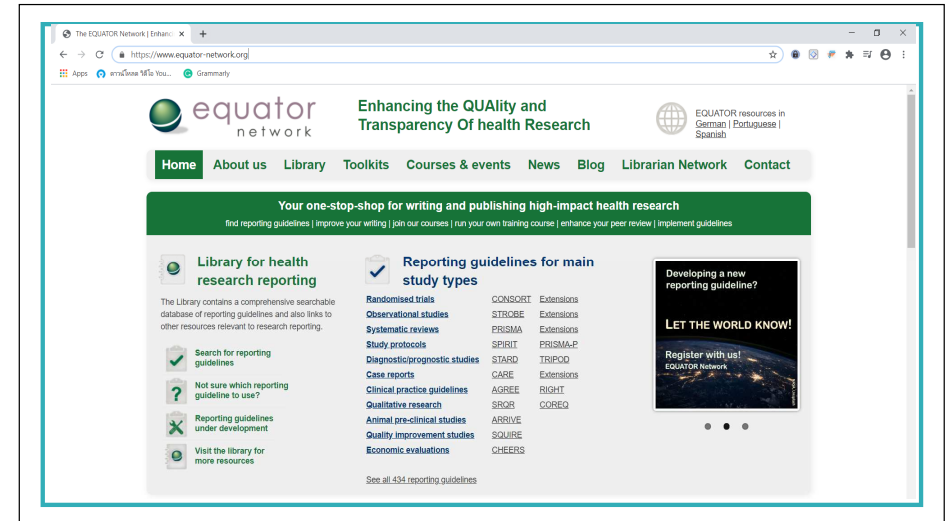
The EQUATOR Network | Enhanc ×  +

https://www.equator-network.org

Apps  ดาวน์โหลด วิดีโอ You...  Grammarly

equator network

Enhancing the QUAlity and Transparency Of health Research

EQUATOR resources in German | Portuguese | Spanish

Home  About us  Library  Toolkits  Courses & events  News  Blog  Librarian Network  Contact

Your one-stop-shop for writing and publishing high-impact health research

find reporting guidelines | improve your writing | join our courses | run your own training course | enhance your peer review | implement guidelines

Library for health research reporting

The Library contains a comprehensive searchable database of reporting guidelines and also links to other resources relevant to research reporting.

Search for reporting guidelines

Not sure which reporting guideline to use?

Reporting guidelines under development

Visit the library for more resources

Reporting guidelines for main study types

| | | |
|---|---|---|
| Randomised trials | CONSORT | Extensions |
| Observational studies | STROBE | Extensions |
| Systematic reviews | PRISMA | Extensions |
| Study protocols | SPIRIT | PRISMA-P |
| Diagnostic/prognostic studies | STARD | TRIPOD |
| Case reports | CARE | Extensions |
| Clinical practice guidelines | AGREE | RIGHT |
| Qualitative research | SRQR | COREQ |
| Animal pre-clinical studies | ARRIVE | |
| Quality improvement studies | SQUIRE | |
| Economic evaluations | CHEERS | |

See all 434 reporting guidelines

Developing a new reporting guideline?

LET THE WORLD KNOW!

Register with us!
EQUATOR Network